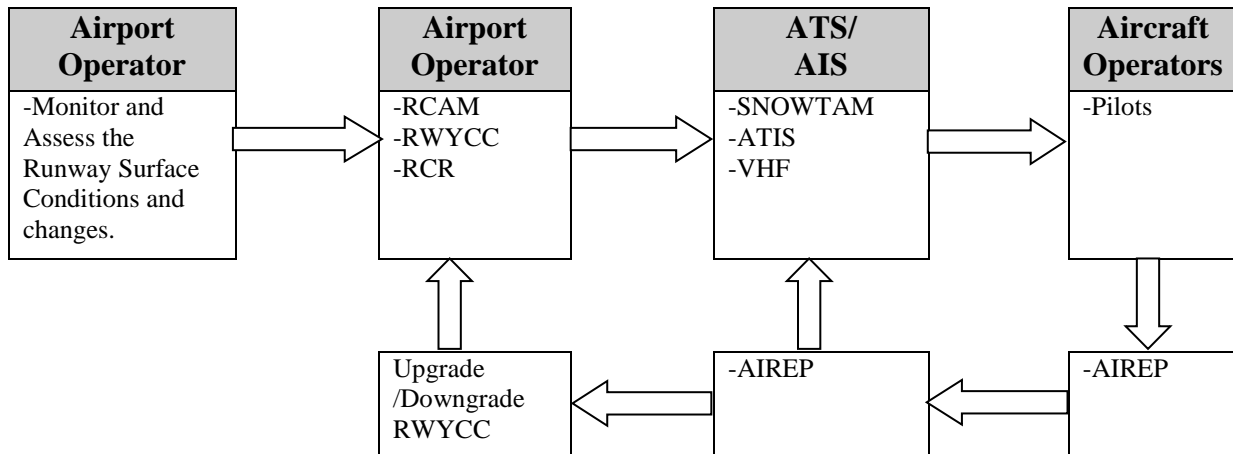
Airport Operator

-Monitor and Assess the Runway Surface Conditions and changes.

Airport Operator

-RCAM
-RWYCC
-RCR

ATS/ AIS

-SNOWTAM
-ATIS
-VHF

Aircraft Operators

-Pilots

-AIREP

-AIREP

Upgrade /Downgrade RWYCC